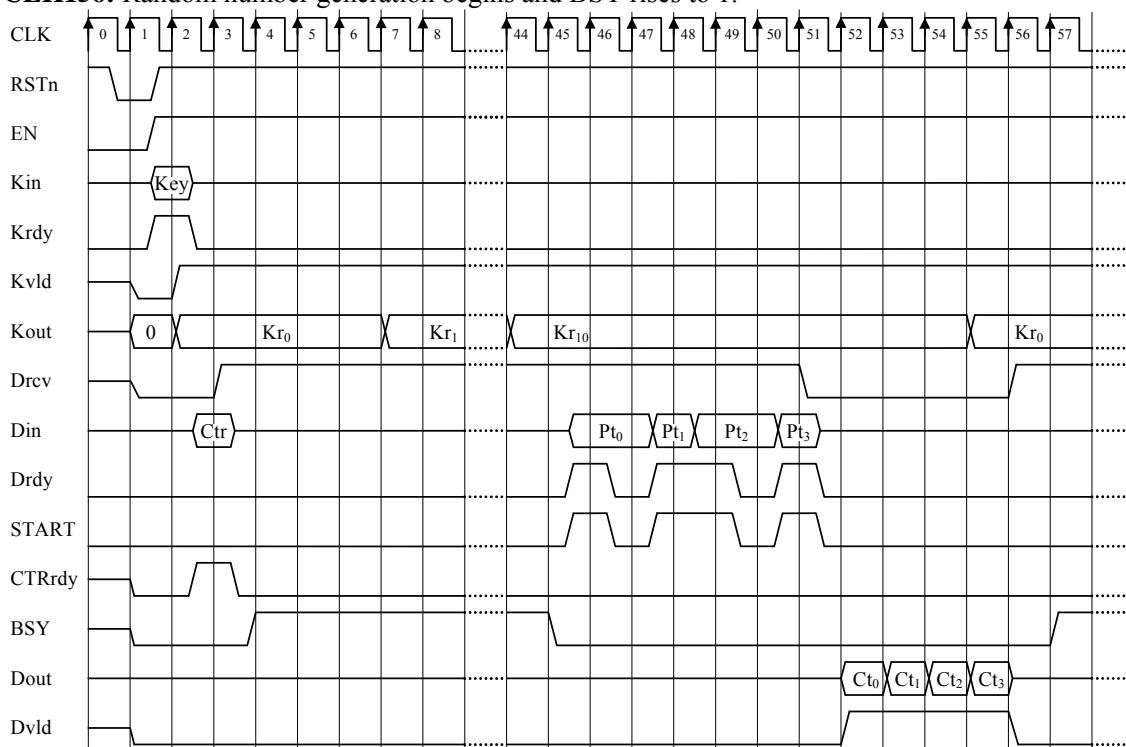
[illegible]: Random number generation begins and BSY rises to 1.

CLK 0 1 2 3 4 5 6 7 8 44 45 46 47 48 49 50 51 52 53 54 55 56 57

RSTn

EN

Kin Key

Krdy

Kvld

Kout 0 $Kr_0$ $Kr_1$ $Kr_{10}$ $Kr_0$

Drcv

Din Ctr $Pt_0$ $Pt_1$ $Pt_2$ $Pt_3$

Drdy

START

CTRrdy

BSY

Dout $Ct_0$ $Ct_1$ $Ct_2$ $Ct_3$

Dvld